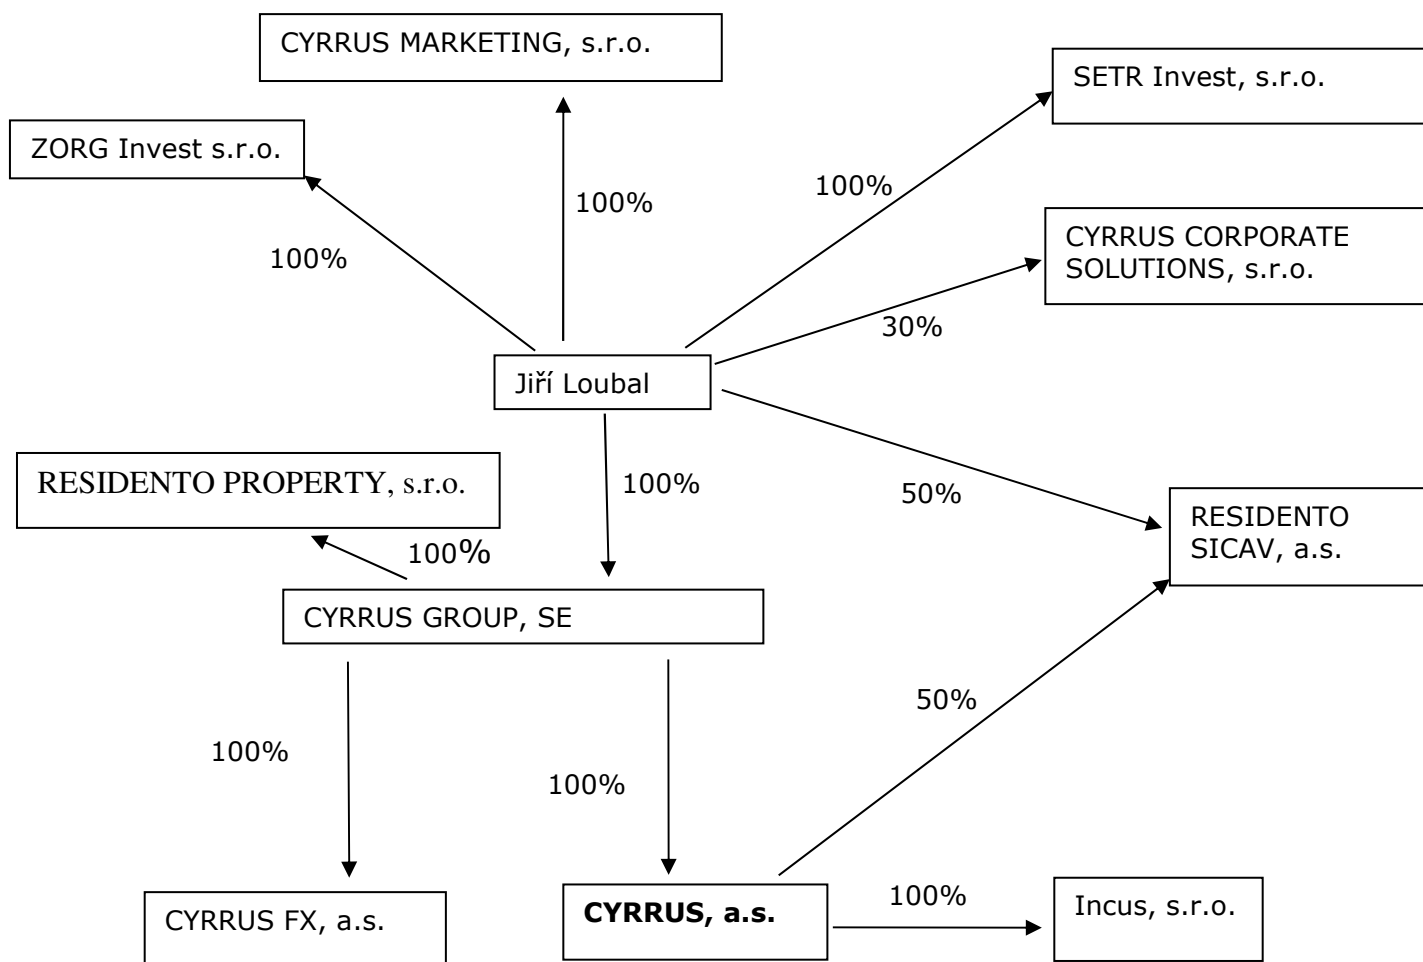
CYRRUS MARKETING, s.r.o.

SETR Invest, s.r.o.

ZORG Invest s.r.o.

100%

100%

100%

CYRRUS CORPORATE SOLUTIONS, s.r.o.

30%

Jiří Loubal

RESIDENTO PROPERTY, s.r.o.

100%

50%

RESIDENTO SICAV, a.s.

100%

CYRRUS GROUP, SE

50%

100%

100%

CYRRUS FX, a.s.

**CYRRUS, a.s.**

100%

Incus, s.r.o.